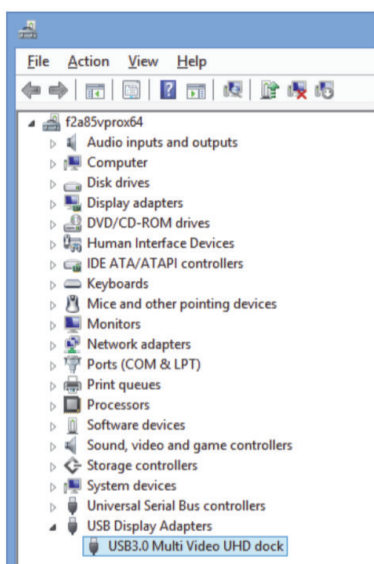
File Action View Help

f2a85vprox64
Audio inputs and outputs
Computer
Disk drives
Display adapters
DVD/CD-ROM drives
Human Interface Devices
IDE ATA/ATAPI controllers
Keyboards
Mice and other pointing devices
Monitors
Network adapters
Ports (COM & LPT)
Print queues
Processors
Software devices
Sound, video and game controllers
Storage controllers
System devices
Universal Serial Bus controllers
USB Display Adapters
USB3.0 Multi Video UHD dock